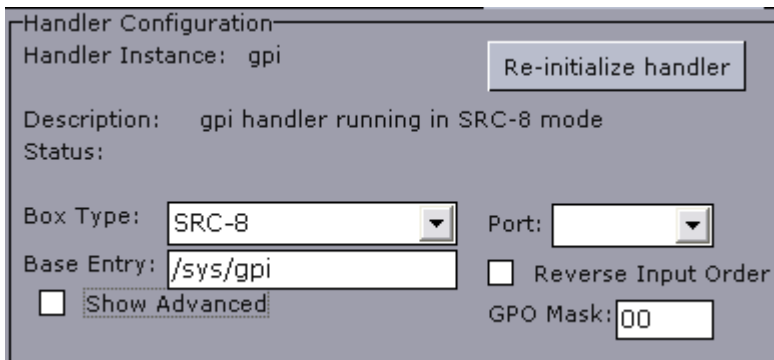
Handler Configuration
Handler Instance: gpi
Re-initialize handler
Description: gpi handler running in SRC-8 mode
Status:
Box Type: SRC-8
Port:
Base Entry: /sys/gpi
Reverse Input Order
Show Advanced
GPO Mask: 00